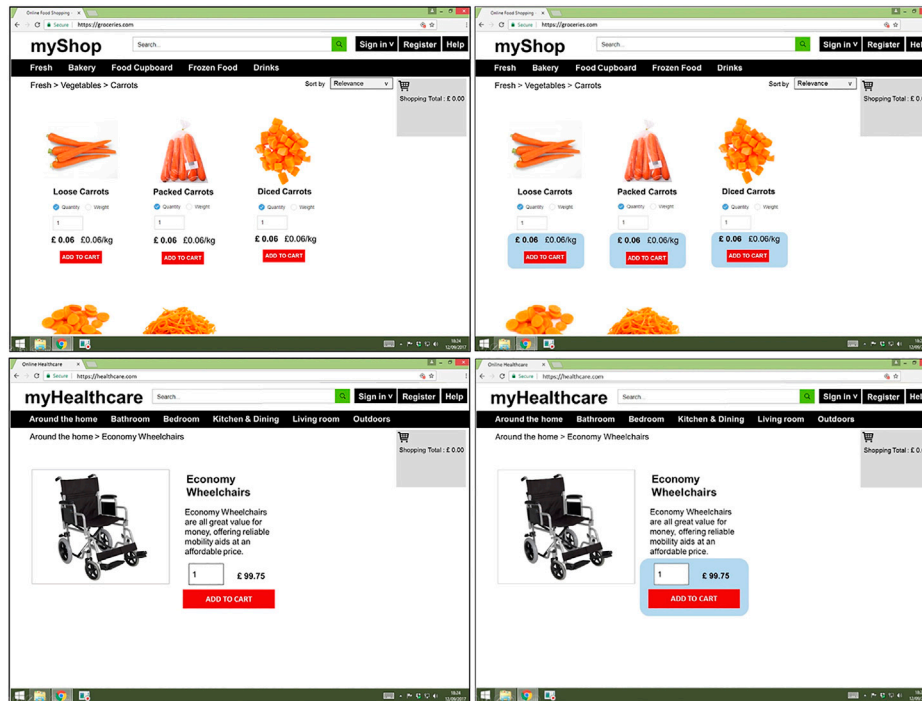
Online Food Shopping ×

Secure | https://groceries.com

myShop

Search...

Sign in ∨ Register Help

Fresh Bakery Food Cupboard Frozen Food Drinks

Fresh > Vegetables > Carrots

Sort by Relevance

Shopping Total : £ 0.00

Loose Carrots

Quantity Weight

1

£ 0.06 £0.06/kg

ADD TO CART

Packed Carrots

Quantity Weight

1

£ 0.06 £0.06/kg

ADD TO CART

Diced Carrots

Quantity Weight

1

£ 0.06 £0.06/kg

ADD TO CART

16:24 12/09/2017

Online Food Shopping ×

Secure | https://groceries.com

myShop

Search...

Sign in ∨ Register Hel

Fresh Bakery Food Cupboard Frozen Food Drinks

Fresh > Vegetables > Carrots

Sort by Relevance

Shopping Total : £ 0.0

Loose Carrots

Quantity Weight

1

£ 0.06 £0.06/kg

ADD TO CART

Packed Carrots

Quantity Weight

1

£ 0.06 £0.06/kg

ADD TO CART

Diced Carrots

Quantity Weight

1

£ 0.06 £0.06/kg

ADD TO CART

Online Healthcare ×

Secure | https://healthcare.com

myHealthcare

Search...

Sign in ∨ Register Help

Around the home Bathroom Bedroom Kitchen & Dining Living room Outdoors

Around the home > Economy Wheelchairs

Shopping Total : £ 0.00

Economy Wheelchairs

Economy Wheelchairs are all great value for money, offering reliable mobility aids at an affordable price.

1

£ 99.75

ADD TO CART

16:24 12/09/2017

Online Healthcare ×

Secure | https://healthcare.com

myHealthcare

Search...

Sign in ∨ Register Hel

Around the home Bathroom Bedroom Kitchen & Dining Living room Outdoors

Around the home > Economy Wheelchairs

Shopping Total : £ 0.0

Economy Wheelchairs

Economy Wheelchairs are all great value for money, offering reliable mobility aids at an affordable price.

1

£ 99.75

ADD TO CART